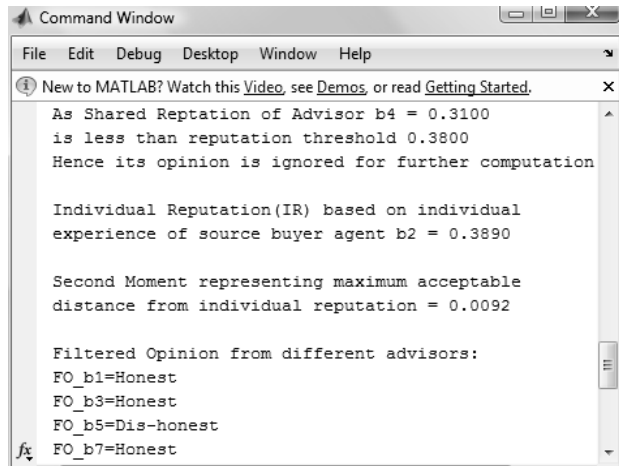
Command Window

File Edit Debug Desktop Window Help

New to MATLAB? Watch this Video, see Demos, or read Getting Started.

As Shared Reptation of Advisor b4 = 0.3100
is less than reputation threshold 0.3800
Hence its opinion is ignored for further computation

Individual Reputation(IR) based on individual
experience of source buyer agent b2 = 0.3890

Second Moment representing maximum acceptable
distance from individual reputation = 0.0092

Filtered Opinion from different advisors:
FO_b1=Honest
FO_b3=Honest
FO_b5=Dis-honest
$f_x$ FO_b7=Honest